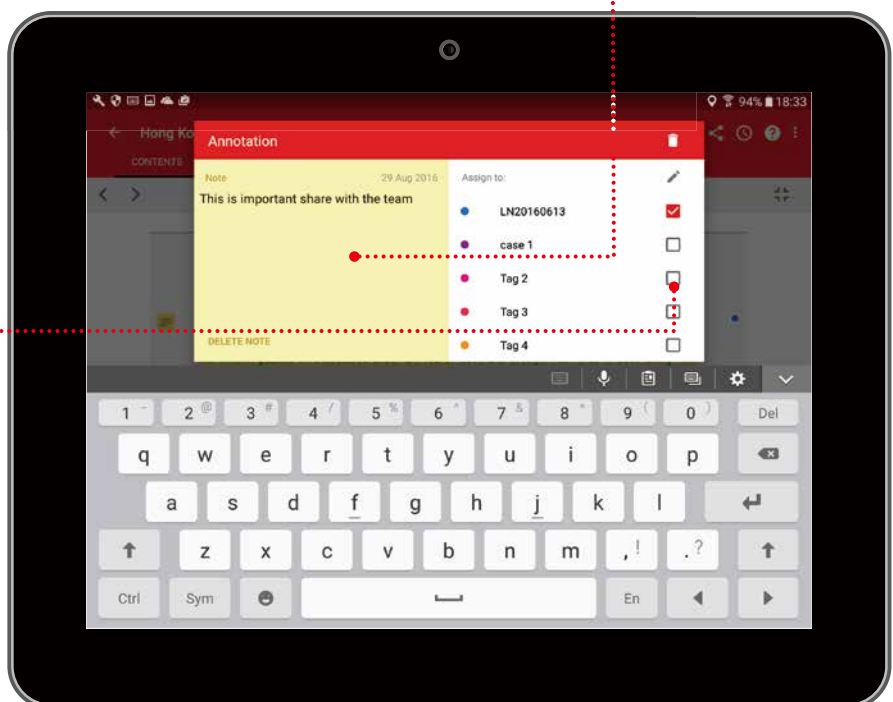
94% 18:33

Hong Ko

CONTENTS

Annotation

Note 29 Aug 2016

This is important share with the team

DELETE NOTE

Assign to:

LN20160613

case 1

Tag 2

Tag 3

Tag 4

1 ~ 2 @ 3 # 4 / 5 % 6 ^ 7 & 8 * 9 ( 0 ) Del

q w e r t y u i o p

a s d f g h j k l

z x c v b n m , ! . ?

Ctrl Sym En